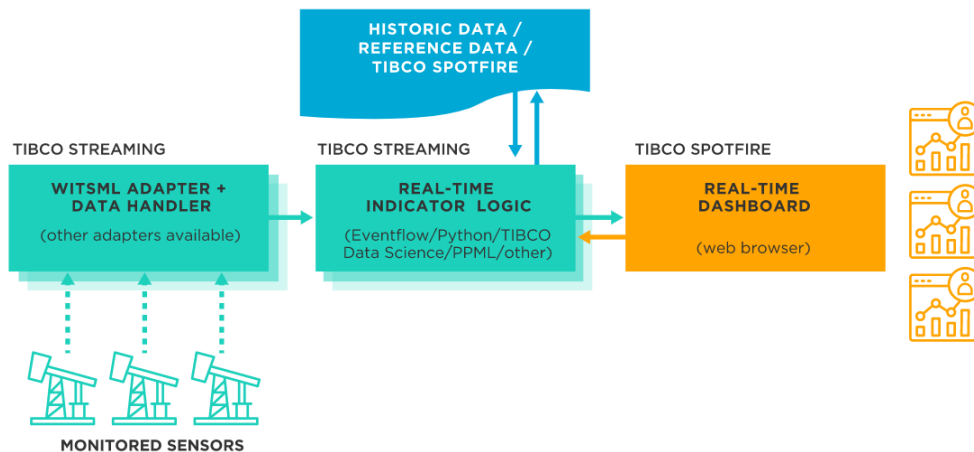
HISTORIC DATA / REFERENCE DATA / TIBCO SPOTFIRE

TIBCO STREAMING

WITSML ADAPTER + DATA HANDLER

(other adapters available)

TIBCO STREAMING

REAL-TIME INDICATOR LOGIC

(Eventflow/Python/TIBCO Data Science/PPML/other)

TIBCO SPOTFIRE

REAL-TIME DASHBOARD

(web browser)

MONITORED SENSORS